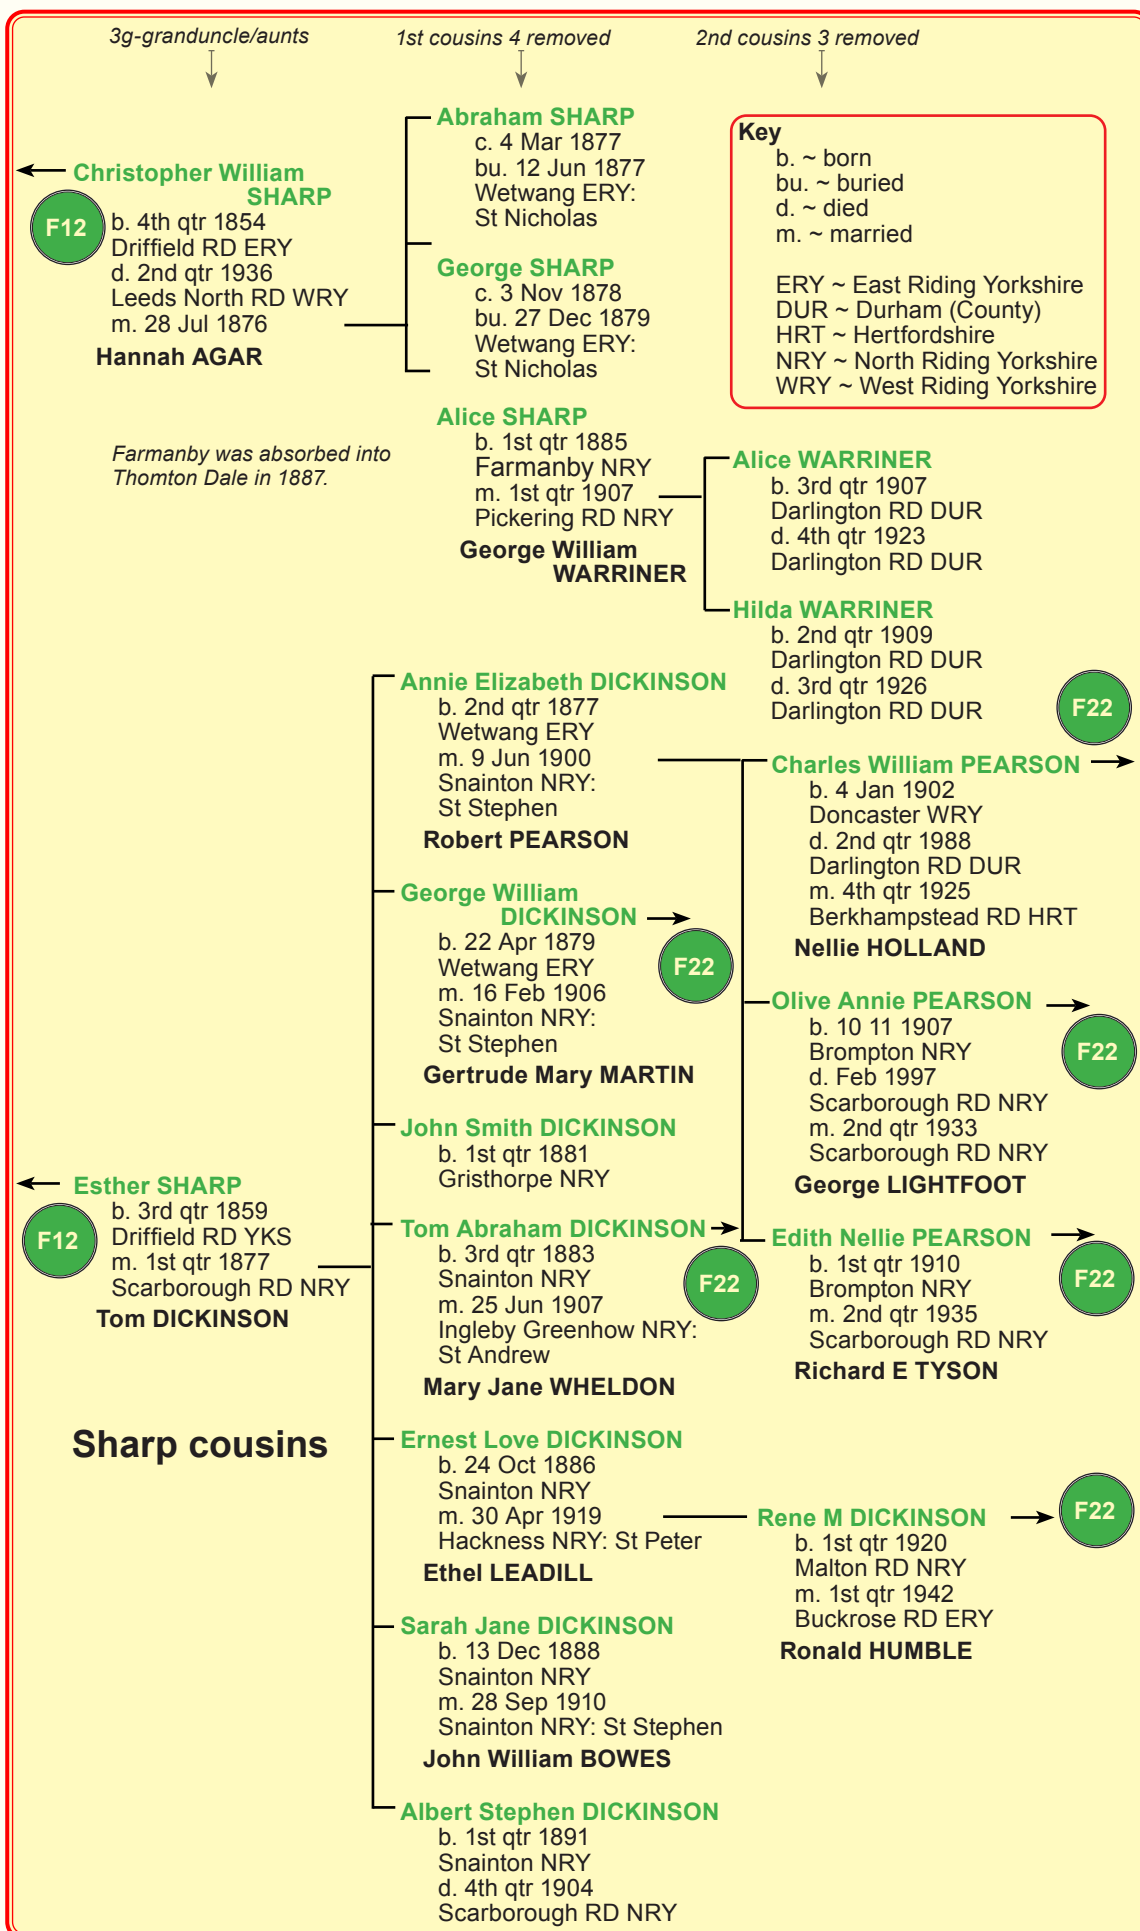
3g-granduncle/aunts

1st cousins 4 removed

2nd cousins 3 removed

Key
b. ~ born
bu. ~ buried
d. ~ died
m. ~ married

ERY ~ East Riding Yorkshire
DUR ~ Durham (County)
HRT ~ Hertfordshire
NRY ~ North Riding Yorkshire
WRY ~ West Riding Yorkshire

Christopher William SHARP
F12
b. 4th qtr 1854
Driffield RD ERY
d. 2nd qtr 1936
Leeds North RD WRY
m. 28 Jul 1876
Hannah AGAR

Abraham SHARP
c. 4 Mar 1877
bu. 12 Jun 1877
Wetwang ERY: St Nicholas

George SHARP
c. 3 Nov 1878
bu. 27 Dec 1879
Wetwang ERY: St Nicholas

Alice SHARP
b. 1st qtr 1885
Farmanby NRY
m. 1st qtr 1907
Pickering RD NRY
George William WARRINER

Farmanby was absorbed into Thornton Dale in 1887.

Alice WARRINER
b. 3rd qtr 1907
Darlington RD DUR
d. 4th qtr 1923
Darlington RD DUR

Hilda WARRINER
b. 2nd qtr 1909
Darlington RD DUR
d. 3rd qtr 1926
Darlington RD DUR

F22

Annie Elizabeth DICKINSON
b. 2nd qtr 1877
Wetwang ERY
m. 9 Jun 1900
Snainton NRY: St Stephen
Robert PEARSON

Charles William PEARSON
b. 4 Jan 1902
Doncaster WRY
d. 2nd qtr 1988
Darlington RD DUR
m. 4th qtr 1925
Berkhampstead RD HRT
Nellie HOLLAND

George William DICKINSON
F22
b. 22 Apr 1879
Wetwang ERY
m. 16 Feb 1906
Snainton NRY: St Stephen
Gertrude Mary MARTIN

Olive Annie PEARSON
F22
b. 10 11 1907
Brompton NRY
d. Feb 1997
Scarborough RD NRY
m. 2nd qtr 1933
Scarborough RD NRY
George LIGHTFOOT

John Smith DICKINSON
b. 1st qtr 1881
Gristhorpe NRY

Esther SHARP
F12
b. 3rd qtr 1859
Driffield RD YKS
m. 1st qtr 1877
Scarborough RD NRY
Tom DICKINSON

Tom Abraham DICKINSON
F22
b. 3rd qtr 1883
Snainton NRY
m. 25 Jun 1907
Ingleby Greenhow NRY: St Andrew
Mary Jane WHELDON

Edith Nellie PEARSON
F22
b. 1st qtr 1910
Brompton NRY
m. 2nd qtr 1935
Scarborough RD NRY
Richard E TYSON

Sharp cousins

Ernest Love DICKINSON
b. 24 Oct 1886
Snainton NRY
m. 30 Apr 1919
Hackness NRY: St Peter
Ethel LEADILL

Rene M DICKINSON
F22
b. 1st qtr 1920
Malton RD NRY
m. 1st qtr 1942
Buckrose RD ERY
Ronald HUMBLE

Sarah Jane DICKINSON
b. 13 Dec 1888
Snainton NRY
m. 28 Sep 1910
Snainton NRY: St Stephen
John William BOWES

Albert Stephen DICKINSON
b. 1st qtr 1891
Snainton NRY
d. 4th qtr 1904
Scarborough RD NRY